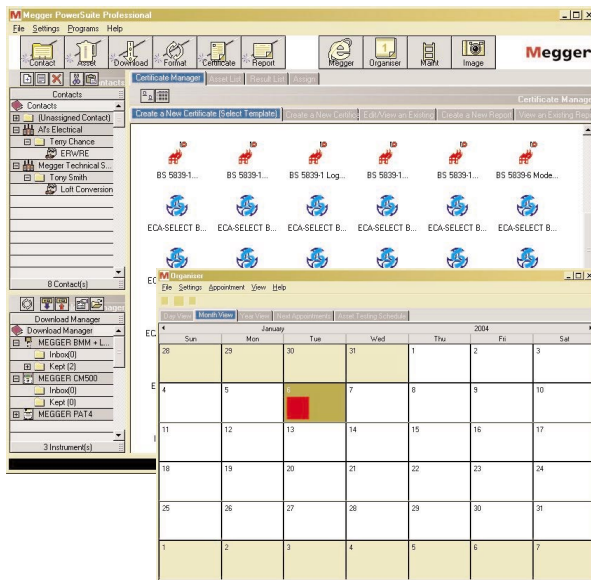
Megger PowerSuite Professional

File Settings Programs Help

Contact Asset Download Format Certificate Report Megger Organiser Maint Image

Megger

Contacts

Contacts
(Unassigned Contact)
Afs Electrical
Tony Chance
ERWRE
Megger Technical S...
Tony Smith
Loft Conversion

8 Contact(s)

Download Manager
Download Manager
MEGGER BMM + L...
Inbox(0)
Kept (2)
MEGGER CM500
Inbox(0)
Kept (0)
MEGGER PAT4

3 Instrument(s)

Certificate Manager Asset List Result List Assign

Certificate Manage

Create a New Certificate (Select Template) Create a New Certific Edit/View an Existing Create a New Report View an Existing Repo

BS 5839-1... BS 5839-1... BS 5839-1 Log... BS 5839-1... BS 5839-1... BS 5839-6 Mode...

ECA-SELECT B... ECA-SELECT B... ECA-SELECT B... ECA-SELECT B... ECA-SELECT B... ECA-SELECT B...

Organiser

File Settings Appointment View Help

Day View Month View Year View Next Appointments Asset Testing Schedule

January 2004

| Sun | Mon | Tue | Wed | Thu | Fri | Sat |
|---|---|---|---|---|---|---|
| 28 | 29 | 30 | 31 | 1 | 2 | 3 |
| 4 | 5 | 6 | 7 | 8 | 9 | 10 |
| 11 | 12 | 13 | 14 | 15 | 16 | 17 |
| 18 | 19 | 20 | 21 | 22 | 23 | 24 |
| 25 | 26 | 27 | 28 | 29 | 30 | 31 |
| 1 | 2 | 3 | 4 | 5 | 6 | 7 |